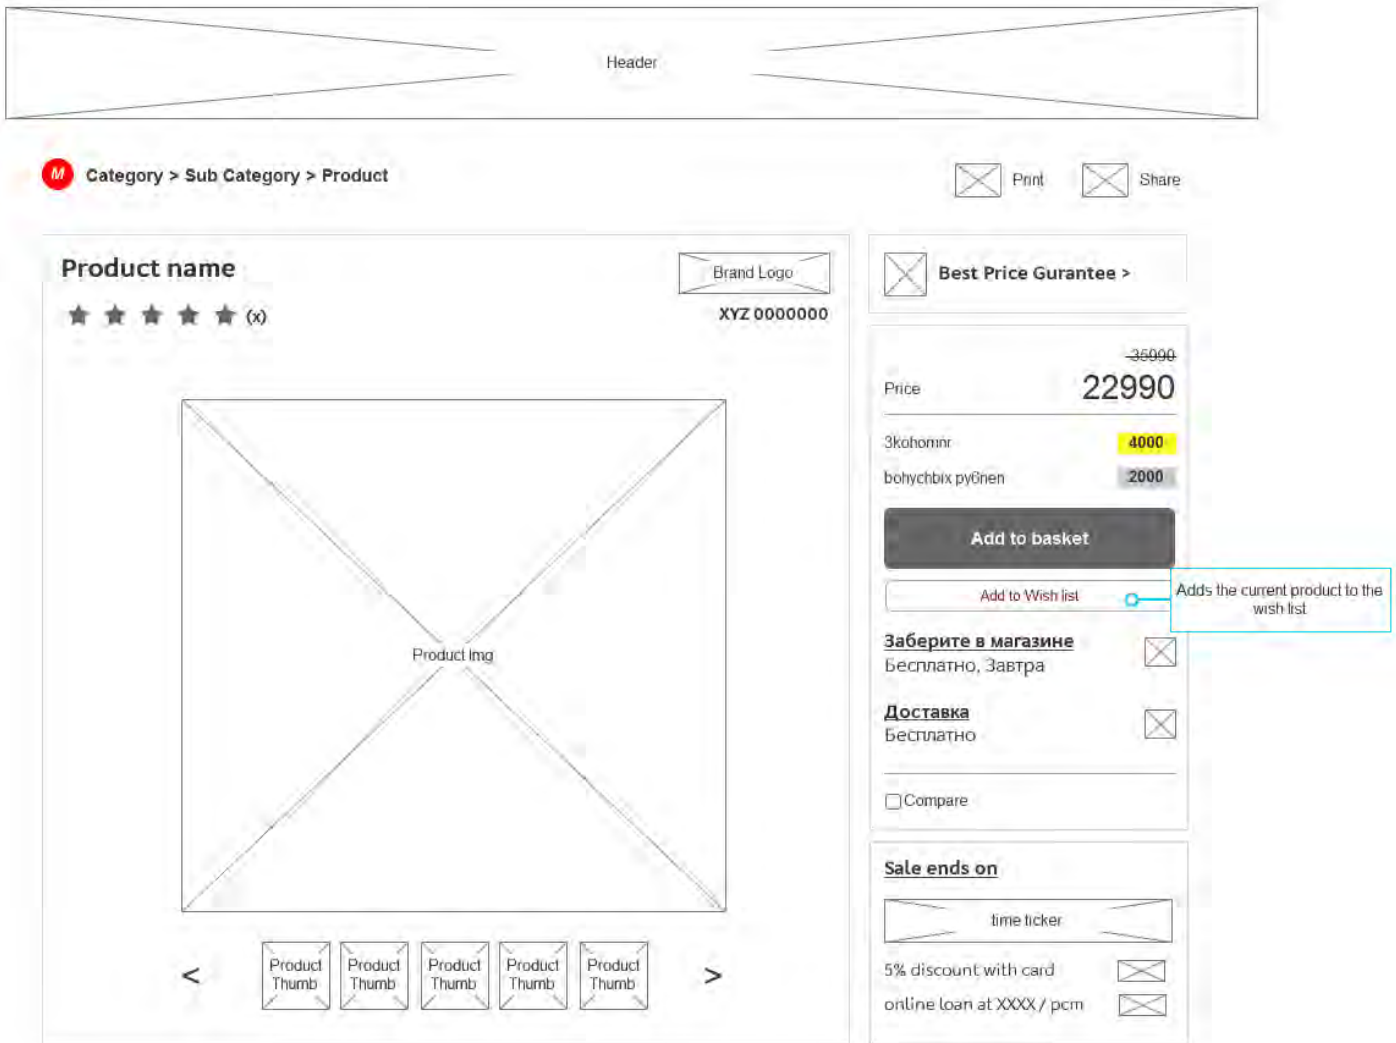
Header

M Category > Sub Category > Product

Print Share

Product name

Brand Logo

★ ★ ★ ★ ★ (x)

XYZ 0000000

Product img

< Product Thumb Product Thumb Product Thumb Product Thumb Product Thumb >

Best Price Gurantee >

35990

Price 22990

3kohomnr 4000

bohychbix py6nen 2000

Add to basket

Add to Wish list

Adds the current product to the wish list

Заберите в магазине
Бесплатно, Завтра

Доставка
Бесплатно

Compare

Sale ends on

time ticker

5% discount with card

online loan at XXXX / pcm